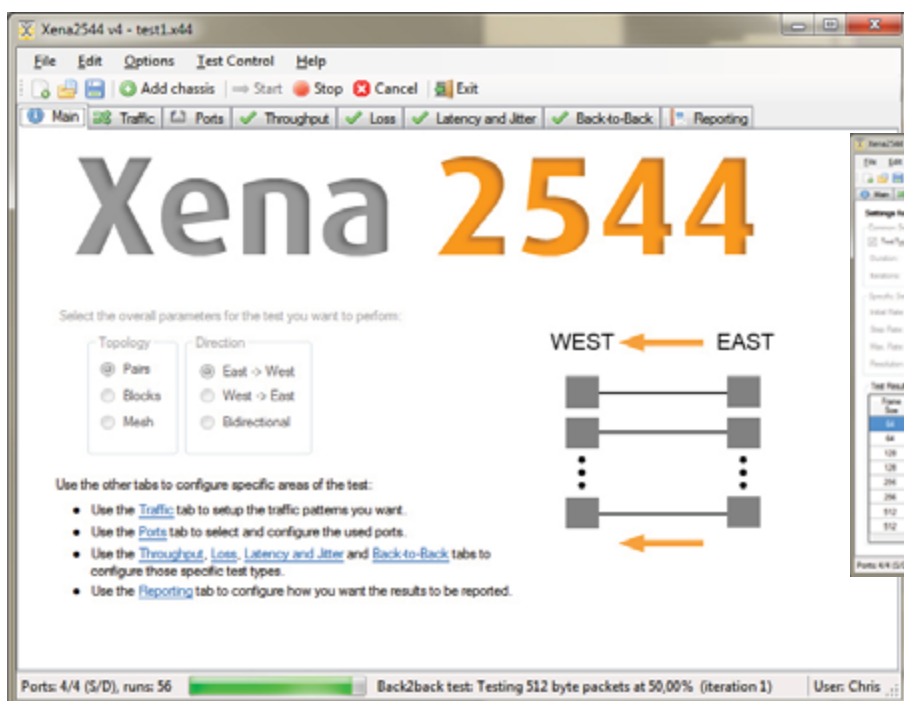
Xena2544 v4 - test1.x44

File Edit Options Test Control Help

Add chassis Start Stop Cancel Exit

Main Traffic Ports Throughput Loss Latency and Jitter Back-to-Back Reporting

Xena 2544

Select the overall parameters for the test you want to perform:

Topology
Pairs
Blocks
Mesh

Direction
East -> West
West -> East
Bidirectional

WEST EAST

Use the other tabs to configure specific areas of the test:

- Use the Traffic tab to setup the traffic patterns you want.
- Use the Ports tab to select and configure the used ports.
- Use the Throughput, Loss, Latency and Jitter and Back-to-Back tabs to configure those specific test types.
- Use the Reporting tab to configure how you want the results to be reported.

Ports: 4/4 (S/D), runs: 56 Back2back test: Testing 512 byte packets at 50,00% (iteration 1) User: Chris

Xena2544
File Edit
Main
Settings fo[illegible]
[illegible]
Duration
Iterations
Initial Rate
Step Rate
Max. Rate
Resolution
Test Resul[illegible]
Frame Size
64
64
128
128
256
256
512
512
Ports: 4/4 (S/D)